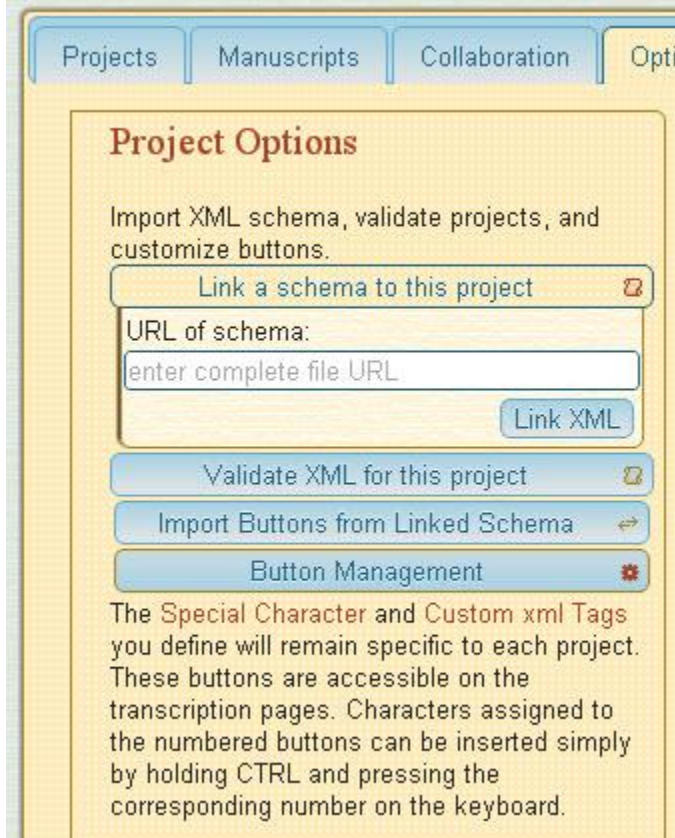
Projects Manuscripts Collaboration Opti

Project Options

Import XML schema, validate projects, and customize buttons.

Link a schema to this project

URL of schema:

enter complete file URL

Link XML

Validate XML for this project

Import Buttons from Linked Schema

Button Management

The Special Character and Custom xml Tags you define will remain specific to each project. These buttons are accessible on the transcription pages. Characters assigned to the numbered buttons can be inserted simply by holding CTRL and pressing the corresponding number on the keyboard.